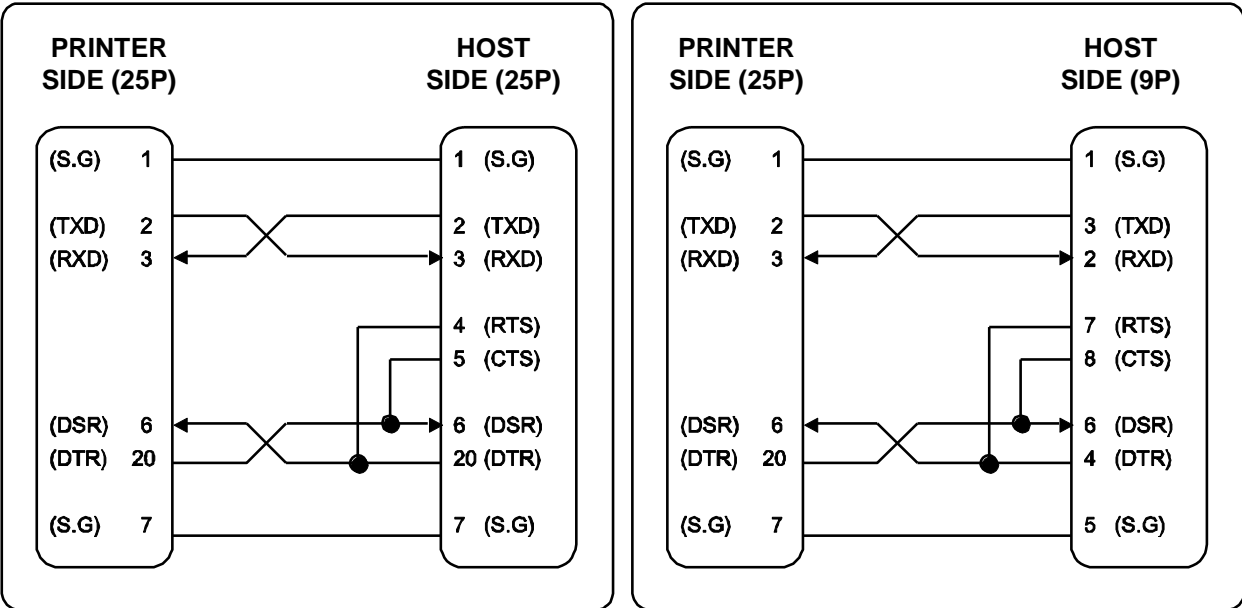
PRINTER SIDE (25P)

HOST SIDE (25P)

(S.G) 1
(TXD) 2
(RXD) 3
(DSR) 6
(DTR) 20
(S.G) 7

1 (S.G)
2 (TXD)
3 (RXD)
4 (RTS)
5 (CTS)
6 (DSR)
20 (DTR)
7 (S.G)

PRINTER SIDE (25P)

HOST SIDE (9P)

(S.G) 1
(TXD) 2
(RXD) 3
(DSR) 6
(DTR) 20
(S.G) 7

1 (S.G)
3 (TXD)
2 (RXD)
7 (RTS)
8 (CTS)
6 (DSR)
4 (DTR)
5 (S.G)